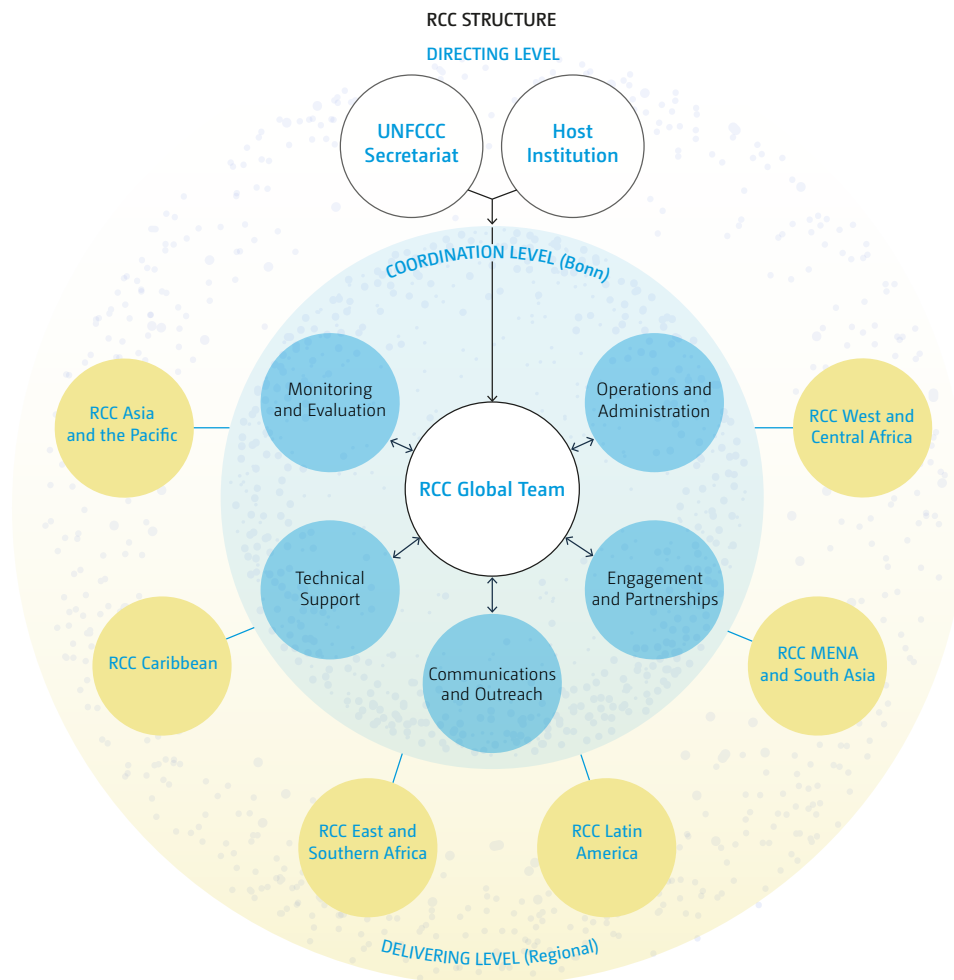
RCC STRUCTURE

DIRECTING LEVEL

UNFCCC Secretariat

Host Institution

COORDINATION LEVEL (Bonn)

Monitoring and Evaluation

Operations and Administration

RCC Asia and the Pacific

RCC West and Central Africa

RCC Global Team

Technical Support

Engagement and Partnerships

RCC Caribbean

RCC MENA and South Asia

Communications and Outreach

RCC East and Southern Africa

RCC Latin America

DELIVERING LEVEL (Regional)